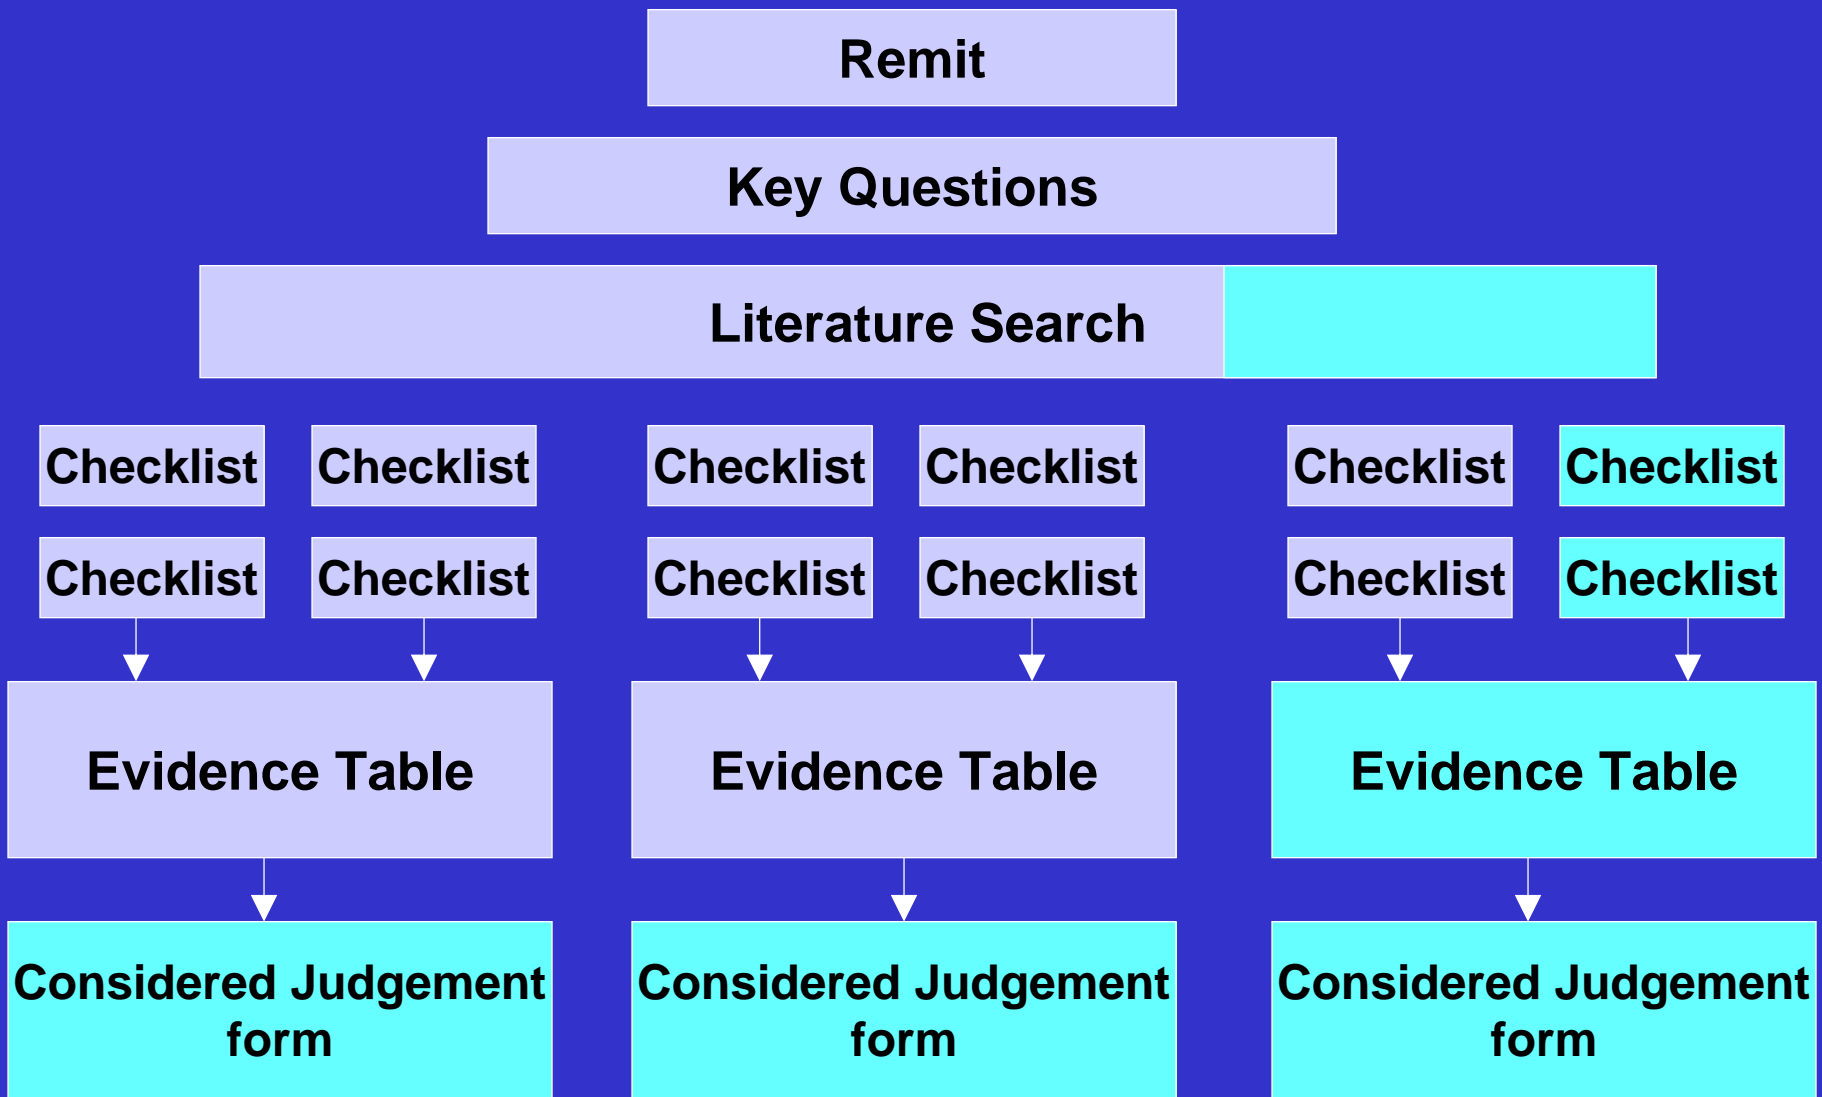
Remit

Key Questions

Literature Search

Checklist

Checklist

Checklist

Checklist

Evidence Table

Considered Judgement form

Checklist

Checklist

Checklist

Checklist

Evidence Table

Considered Judgement form

Checklist

Checklist

Checklist

Checklist

Evidence Table

Considered Judgement form